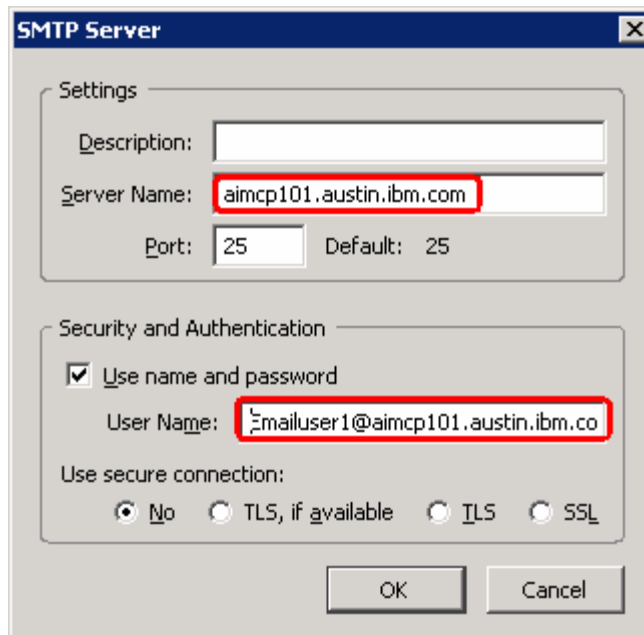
SMTP Server

Settings

Description:

Server Name: aimcp101.austin.ibm.com

Port: 25 Default: 25

Security and Authentication

Use name and password

User Name: Emailuser1@aimcp101.austin.ibm.co

Use secure connection:

No TLS, if available TLS SSL

OK Cancel